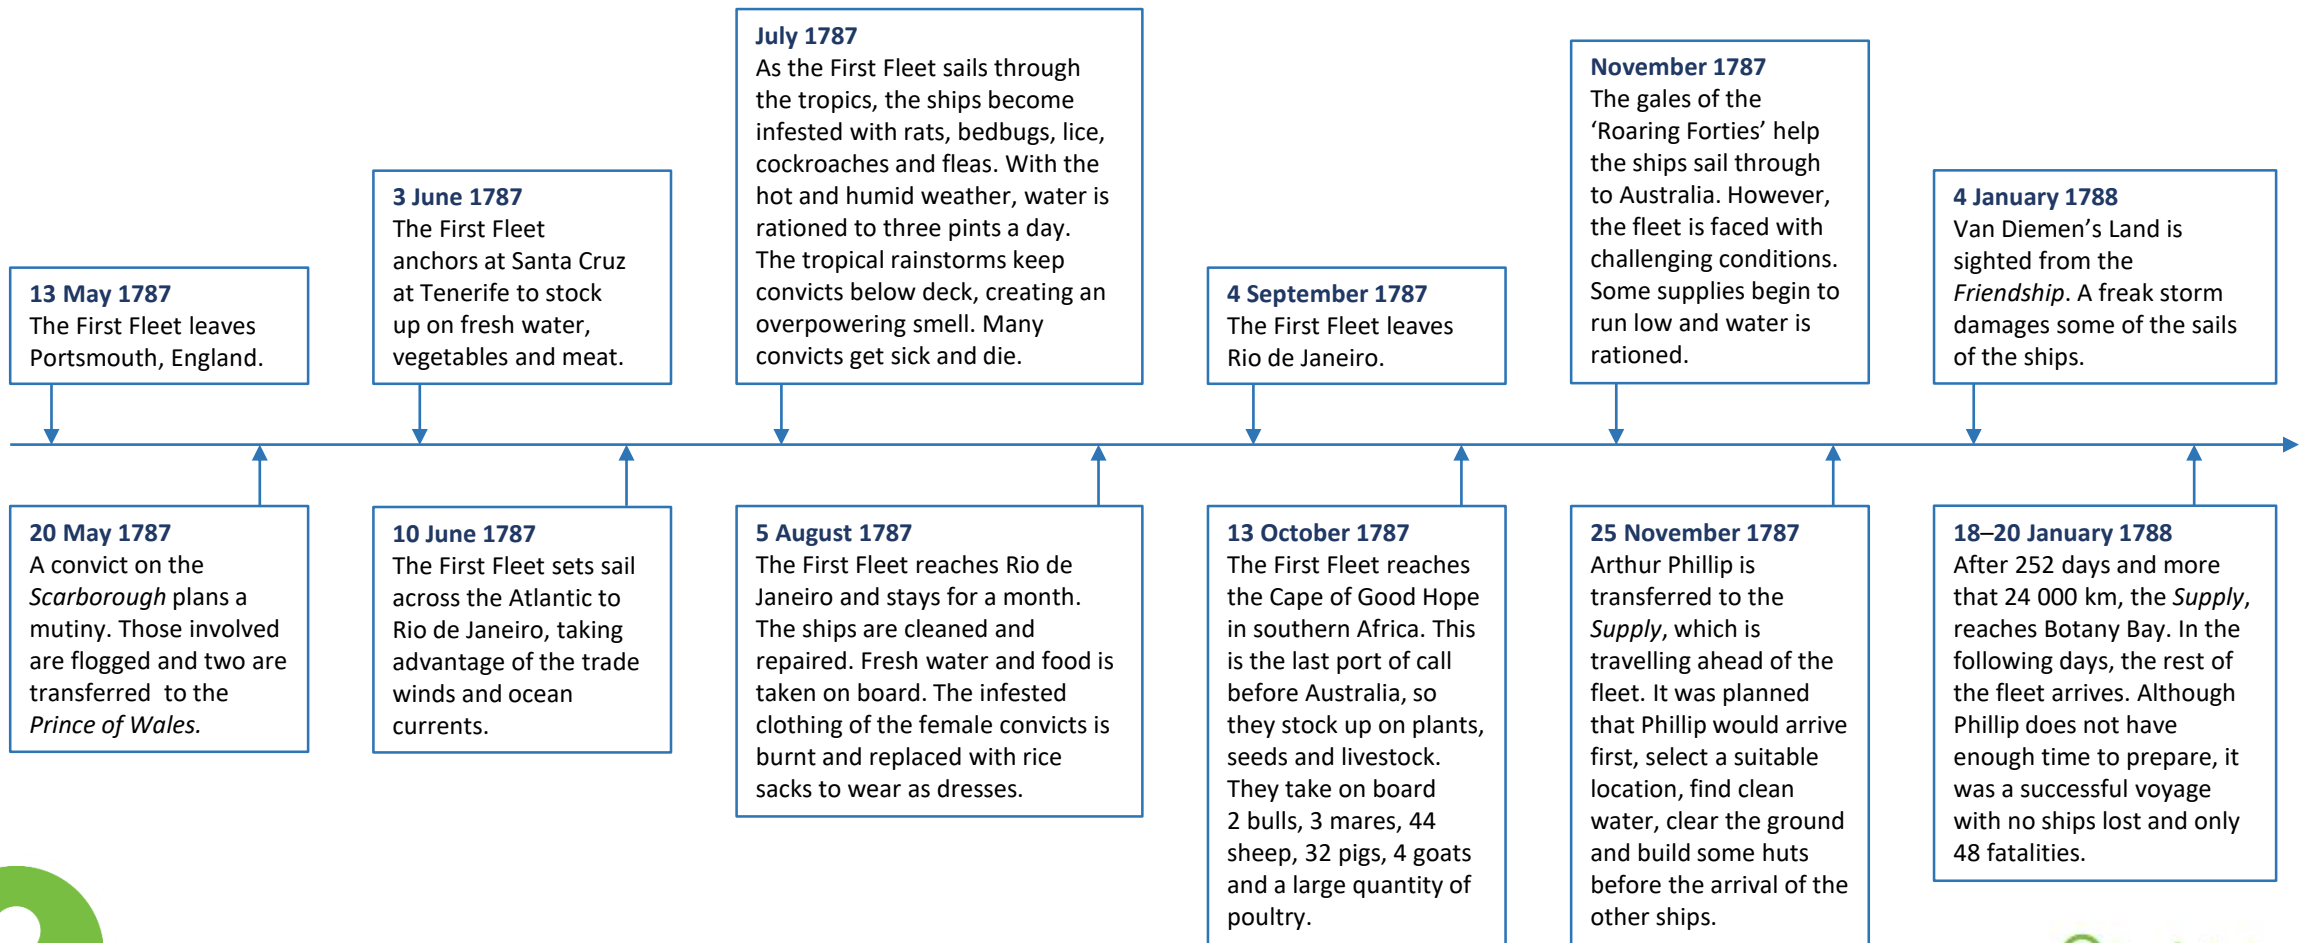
13 May 1787
The First Fleet leaves Portsmouth, England.

20 May 1787
A convict on the *Scarborough* plans a mutiny. Those involved are flogged and two are transferred to the *Prince of Wales.*

3 June 1787
The First Fleet anchors at Santa Cruz at Tenerife to stock up on fresh water, vegetables and meat.

10 June 1787
The First Fleet sets sail across the Atlantic to Rio de Janeiro, taking advantage of the trade winds and ocean currents.

July 1787
As the First Fleet sails through the tropics, the ships become infested with rats, bedbugs, lice, cockroaches and fleas. With the hot and humid weather, water is rationed to three pints a day. The tropical rainstorms keep convicts below deck, creating an overpowering smell. Many convicts get sick and die.

5 August 1787
The First Fleet reaches Rio de Janeiro and stays for a month. The ships are cleaned and repaired. Fresh water and food is taken on board. The infested clothing of the female convicts is burnt and replaced with rice sacks to wear as dresses.

4 September 1787
The First Fleet leaves Rio de Janeiro.

13 October 1787
The First Fleet reaches the Cape of Good Hope in southern Africa. This is the last port of call before Australia, so they stock up on plants, seeds and livestock. They take on board 2 bulls, 3 mares, 44 sheep, 32 pigs, 4 goats and a large quantity of poultry.

November 1787
The gales of the ‘Roaring Forties’ help the ships sail through to Australia. However, the fleet is faced with challenging conditions. Some supplies begin to run low and water is rationed.

25 November 1787
Arthur Phillip is transferred to the *Supply*, which is travelling ahead of the fleet. It was planned that Phillip would arrive first, select a suitable location, find clean water, clear the ground and build some huts before the arrival of the other ships.

4 January 1788
Van Diemen’s Land is sighted from the *Friendship*. A freak storm damages some of the sails of the ships.

18–20 January 1788
After 252 days and more that 24 000 km, the *Supply*, reaches Botany Bay. In the following days, the rest of the fleet arrives. Although Phillip does not have enough time to prepare, it was a successful voyage with no ships lost and only 48 fatalities.